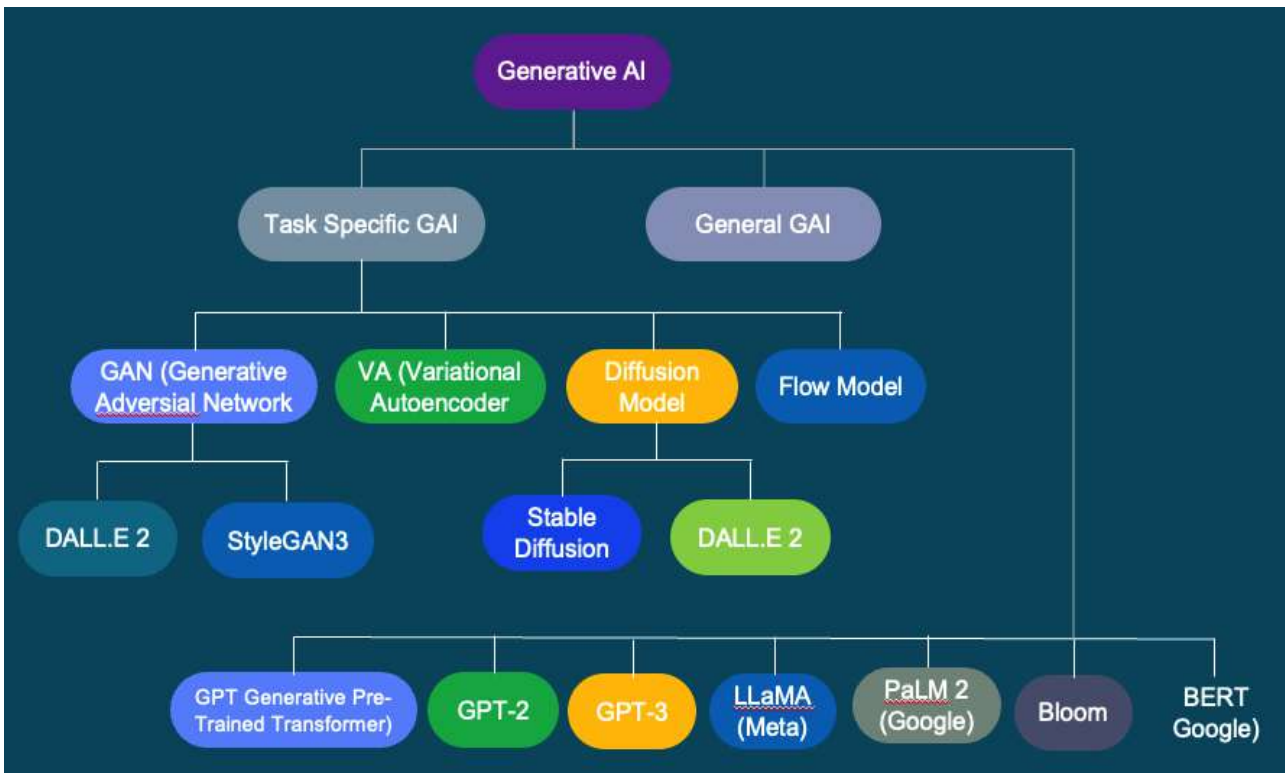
Generative AI

Task Specific GAI

General GAI

GAN (Generative Adversial Network

VA (Variational Autoencoder

Diffusion Model

Flow Model

DALL.E 2

StyleGAN3

Stable Diffusion

DALL.E 2

GPT Generative Pre-Trained Transformer)

GPT-2

GPT-3

LLaMA (Meta)

PaLM 2 (Google)

Bloom

BERT Google)